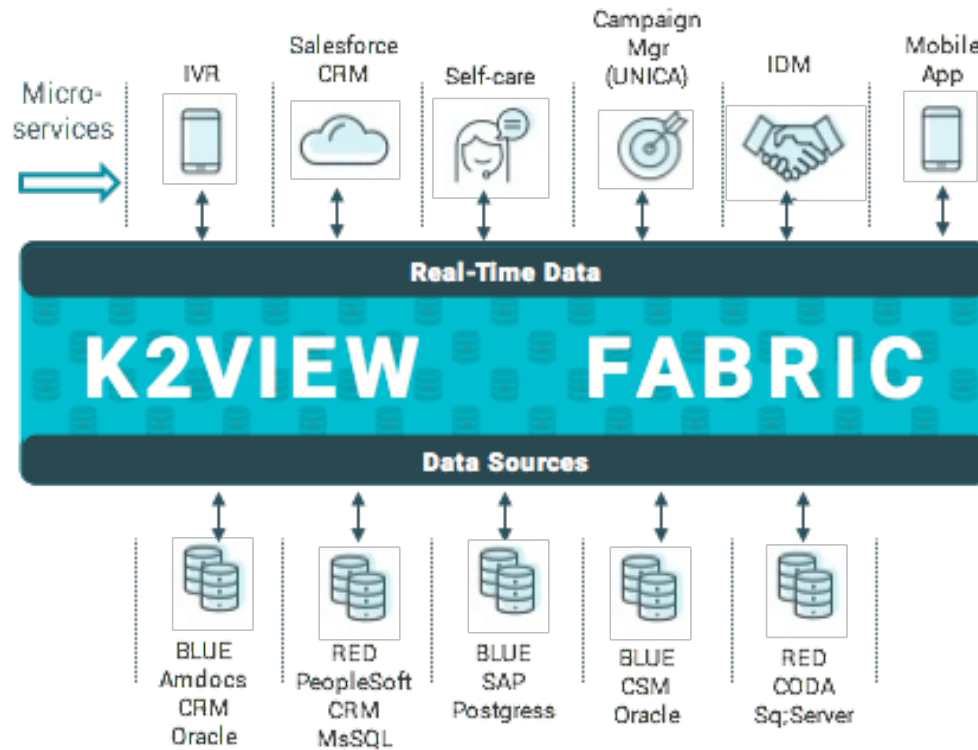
Micro-services

IVR

Salesforce CRM

Self-care

Campaign Mgr (UNICA)

IDM

Mobile App

Real-Time Data

K2VIEW FABRIC

Data Sources

BLUE Amdocs CRM Oracle

RED PeopleSoft CRM MsSQL

BLUE SAP Postgress

BLUE CSM Oracle

RED CODA Sq;Server